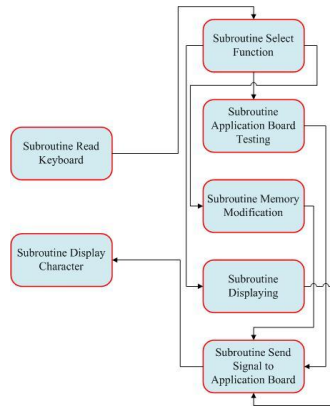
Subroutine Select Function

Subroutine Application Board Testing

Subroutine Read Keyboard

Subroutine Memory Modification

Subroutine Display Character

Subroutine Displaying

Subroutine Send Signal to Application Board